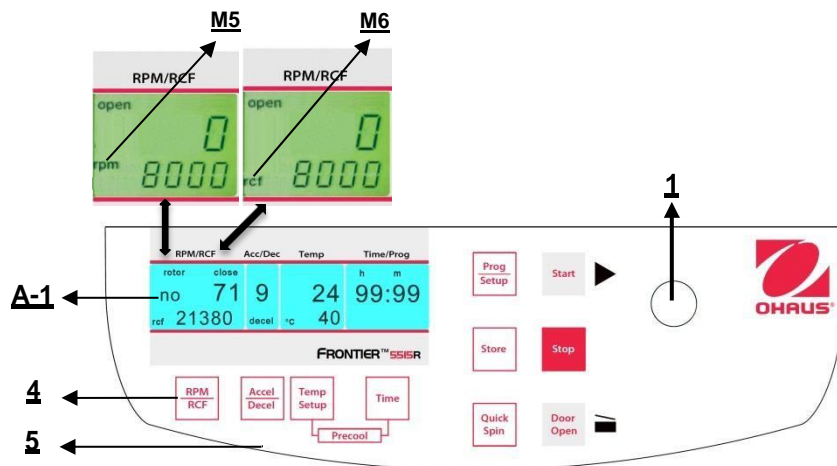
M5

M6

RPM/RCF
open
0
rpm 8000

RPM/RCF
open
0
rcf 8000

1

RPM/RCF Acc/Dec Temp Time/Prog
rotor close h m
A-1
no 71 9 24 99:99
rcf 21380 decel °C 40

FRONTIER™ 5515R

Prog Setup

Start

OHAUS®

Store

Stop

4

RPM RCF

Accel Decel

Temp Setup

Time

Quick Spin

Door Open

5

Precool